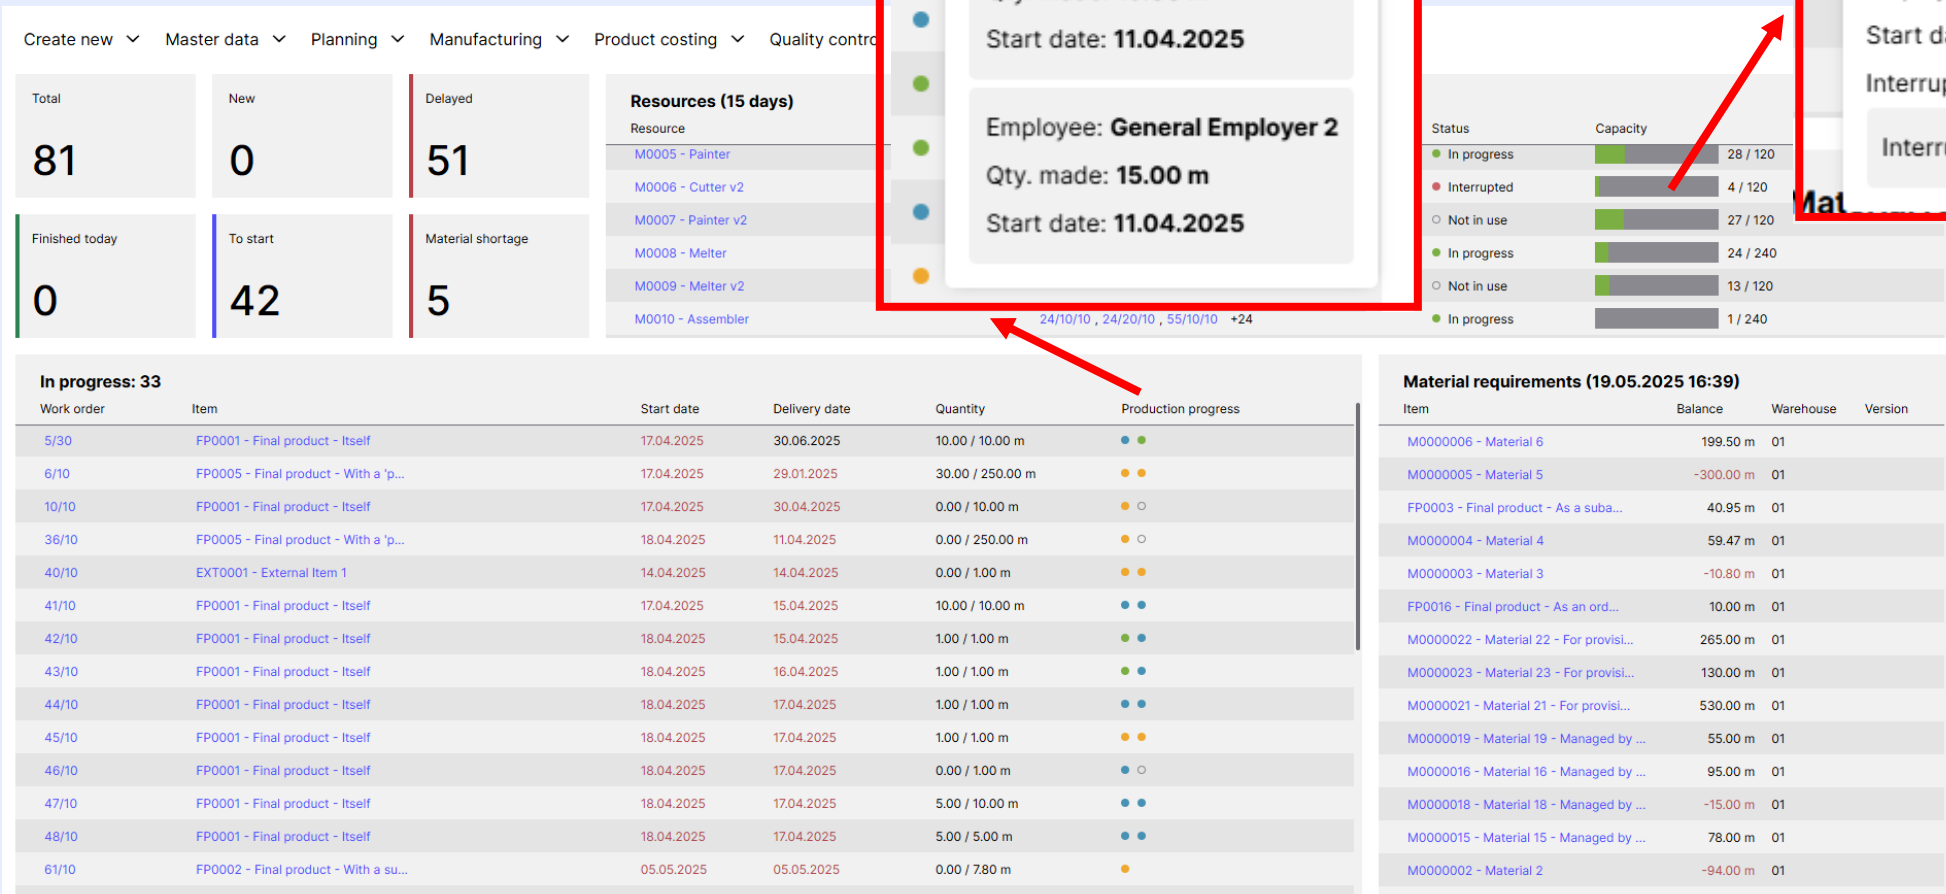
Create new Master data Planning Manufacturing Product costing Quality contr

Total
81

New
0

Delayed
51

Finished today
0

To start
42

Material shortage
5

Resources (15 days)
Resource
M0005 - Painter
M0006 - Cutter v2
M0007 - Painter v2
M0008 - Melter
M0009 - Melter v2
M0010 - Assembler

Start date: 11.04.2025

Employee: General Employer 2
Qty. made: 15.00 m
Start date: 11.04.2025

24/10/10 , 24/20/10 , 55/10/10 +24

| Status | Capacity |
|---|---|
| In progress | 28 / 120 |
| Interrupted | 4 / 120 |
| Not in use | 27 / 120 |
| In progress | 24 / 240 |
| Not in use | 13 / 120 |
| In progress | 1 / 240 |

Start d
Interru
Interr
Mat

In progress: 33

| Work order | Item | Start date | Delivery date | Quantity | Production progress |
|---|---|---|---|---|---|
| 5/30 | FP0001 - Final product - Itself | 17.04.2025 | 30.06.2025 | 10.00 / 10.00 m | |
| 6/10 | FP0005 - Final product - With a 'p... | 17.04.2025 | 29.01.2025 | 30.00 / 250.00 m | |
| 10/10 | FP0001 - Final product - Itself | 17.04.2025 | 30.04.2025 | 0.00 / 10.00 m | |
| 36/10 | FP0005 - Final product - With a 'p... | 18.04.2025 | 11.04.2025 | 0.00 / 250.00 m | |
| 40/10 | EXT0001 - External Item 1 | 14.04.2025 | 14.04.2025 | 0.00 / 1.00 m | |
| 41/10 | FP0001 - Final product - Itself | 17.04.2025 | 15.04.2025 | 10.00 / 10.00 m | |
| 42/10 | FP0001 - Final product - Itself | 18.04.2025 | 15.04.2025 | 1.00 / 1.00 m | |
| 43/10 | FP0001 - Final product - Itself | 18.04.2025 | 16.04.2025 | 1.00 / 1.00 m | |
| 44/10 | FP0001 - Final product - Itself | 18.04.2025 | 17.04.2025 | 1.00 / 1.00 m | |
| 45/10 | FP0001 - Final product - Itself | 18.04.2025 | 17.04.2025 | 1.00 / 1.00 m | |
| 46/10 | FP0001 - Final product - Itself | 18.04.2025 | 17.04.2025 | 0.00 / 1.00 m | |
| 47/10 | FP0001 - Final product - Itself | 18.04.2025 | 17.04.2025 | 5.00 / 10.00 m | |
| 48/10 | FP0001 - Final product - Itself | 18.04.2025 | 17.04.2025 | 5.00 / 5.00 m | |
| 61/10 | FP0002 - Final product - With a su... | 05.05.2025 | 05.05.2025 | 0.00 / 7.80 m | |

Material requirements (19.05.2025 16:39)

| Item | Balance | Warehouse | Version |
|---|---|---|---|
| M0000006 - Material 6 | 199.50 m | 01 | |
| M0000005 - Material 5 | -300.00 m | 01 | |
| FP0003 - Final product - As a suba... | 40.95 m | 01 | |
| M0000004 - Material 4 | 59.47 m | 01 | |
| M0000003 - Material 3 | -10.80 m | 01 | |
| FP0016 - Final product - As an ord... | 10.00 m | 01 | |
| M0000022 - Material 22 - For provisi... | 265.00 m | 01 | |
| M0000023 - Material 23 - For provisi... | 130.00 m | 01 | |
| M0000021 - Material 21 - For provisi... | 530.00 m | 01 | |
| M0000019 - Material 19 - Managed by ... | 55.00 m | 01 | |
| M0000016 - Material 16 - Managed by ... | 95.00 m | 01 | |
| M0000018 - Material 18 - Managed by ... | -15.00 m | 01 | |
| M0000015 - Material 15 - Managed by ... | 78.00 m | 01 | |
| M0000002 - Material 2 | -94.00 m | 01 | |